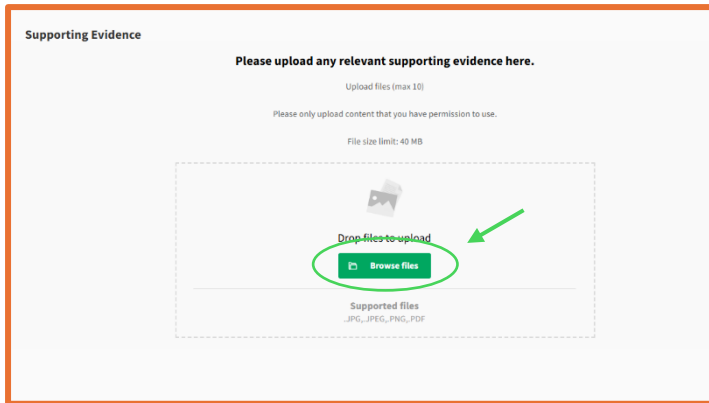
Supporting Evidence

Please upload any relevant supporting evidence here.

Upload files (max 10)

Please only upload content that you have permission to use.

File size limit: 40 MB

Drop files to upload

Browse files

Supported files

.JPG,.JPEG,.PNG,.PDF